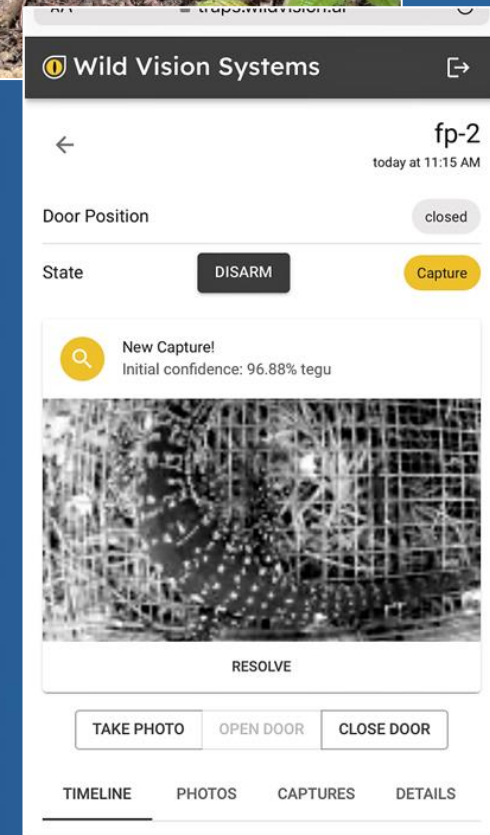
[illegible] traps.wildvision.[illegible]

Wild Vision Systems

fp-2
today at 11:15 AM

Door Position
closed

State
DISARM
Capture

New Capture!
Initial confidence: 96.88% tegu

RESOLVE

TAKE PHOTO
OPEN DOOR
CLOSE DOOR

TIMELINE
PHOTOS
CAPTURES
DETAILS